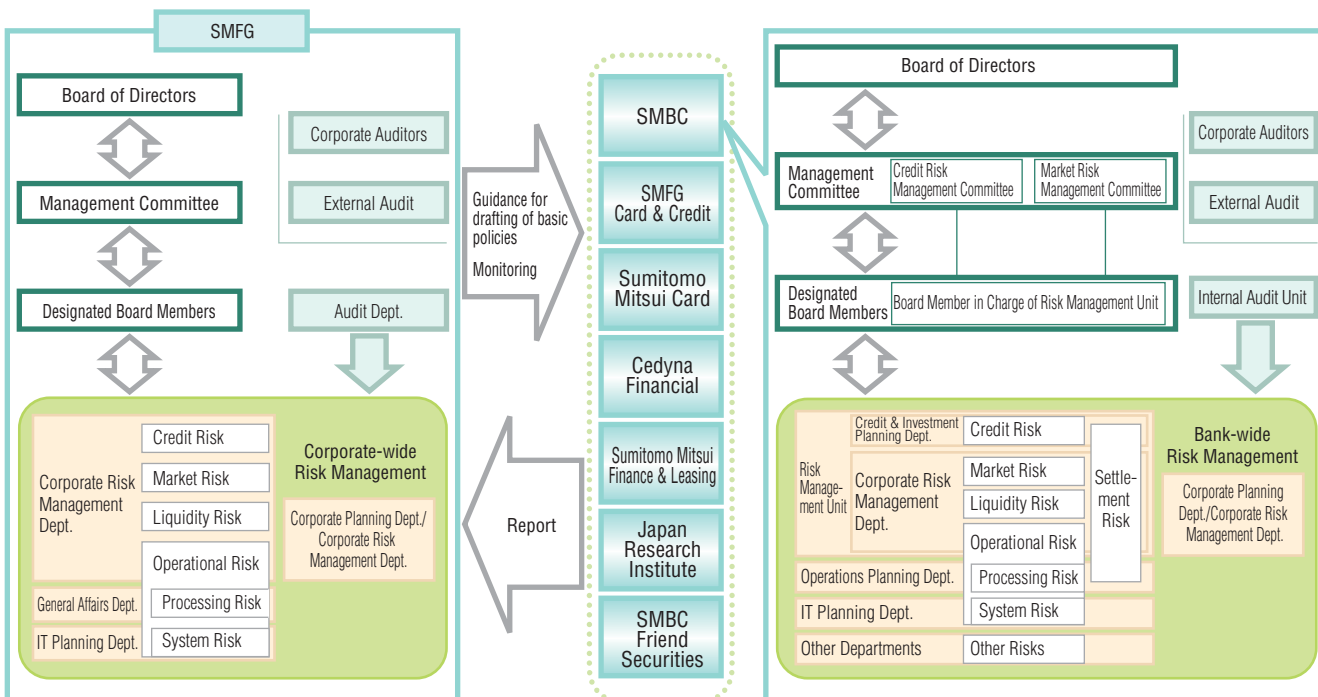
SMFG

Board of Directors

Management Committee

Designated Board Members

Corporate Auditors

External Audit

Audit Dept.

Corporate Risk Management Dept.

Credit Risk

Market Risk

Liquidity Risk

Operational Risk

General Affairs Dept.

Processing Risk

IT Planning Dept.

System Risk

Corporate-wide Risk Management

Corporate Planning Dept./ Corporate Risk Management Dept.

Guidance for drafting of basic policies

Monitoring

Report

SMBC

SMFG Card & Credit

Sumitomo Mitsui Card

Cedyna Financial

Sumitomo Mitsui Finance & Leasing

Japan Research Institute

SMBC Friend Securities

Board of Directors

Management Committee

Credit Risk Management Committee

Market Risk Management Committee

Designated Board Members

Board Member in Charge of Risk Management Unit

Corporate Auditors

External Audit

Internal Audit Unit

Risk Management Unit

Credit & Investment Planning Dept.

Credit Risk

Corporate Risk Management Dept.

Market Risk

Liquidity Risk

Operational Risk

Settlement Risk

Operations Planning Dept.

Processing Risk

IT Planning Dept.

System Risk

Other Departments

Other Risks

Bank-wide Risk Management

Corporate Planning Dept./Corporate Risk Management Dept.